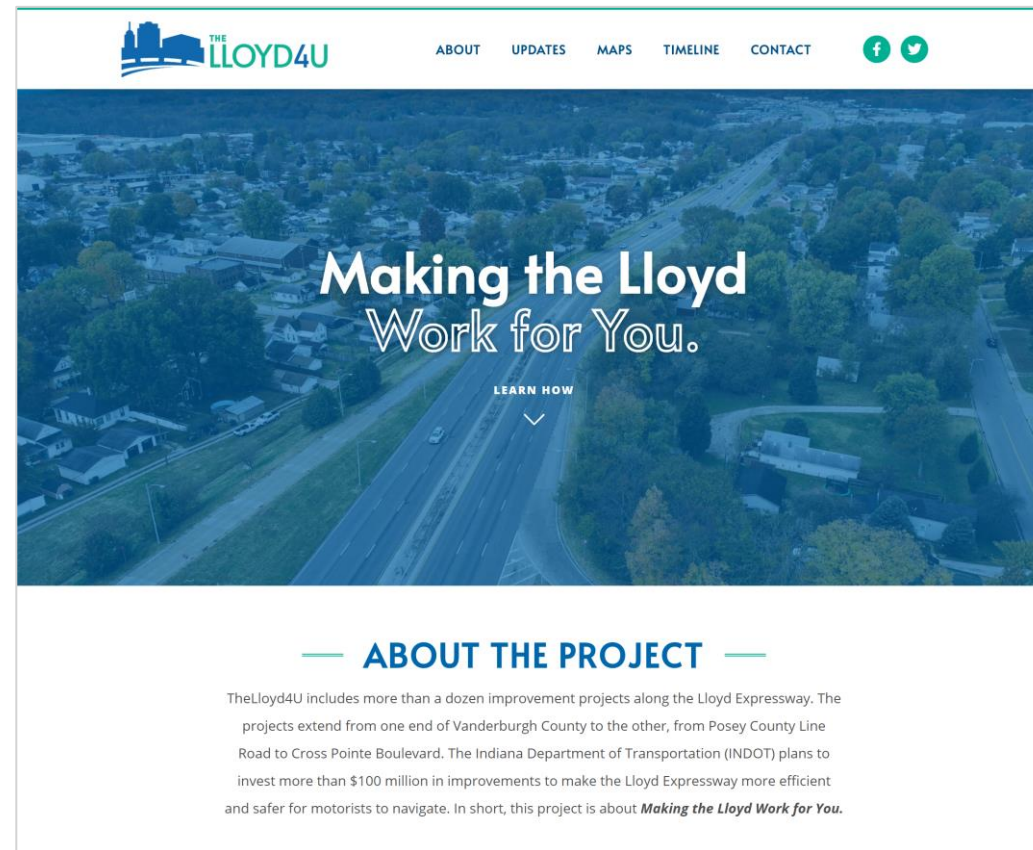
THE LLOYD4U

ABOUT UPDATES MAPS TIMELINE CONTACT

Making the Lloyd
Work for You.

LEARN HOW

ABOUT THE PROJECT

TheLloyd4U includes more than a dozen improvement projects along the Lloyd Expressway. The projects extend from one end of Vanderburgh County to the other, from Posey County Line Road to Cross Pointe Boulevard. The Indiana Department of Transportation (INDOT) plans to invest more than $100 million in improvements to make the Lloyd Expressway more efficient and safer for motorists to navigate. In short, this project is about ***Making the Lloyd Work for You.***